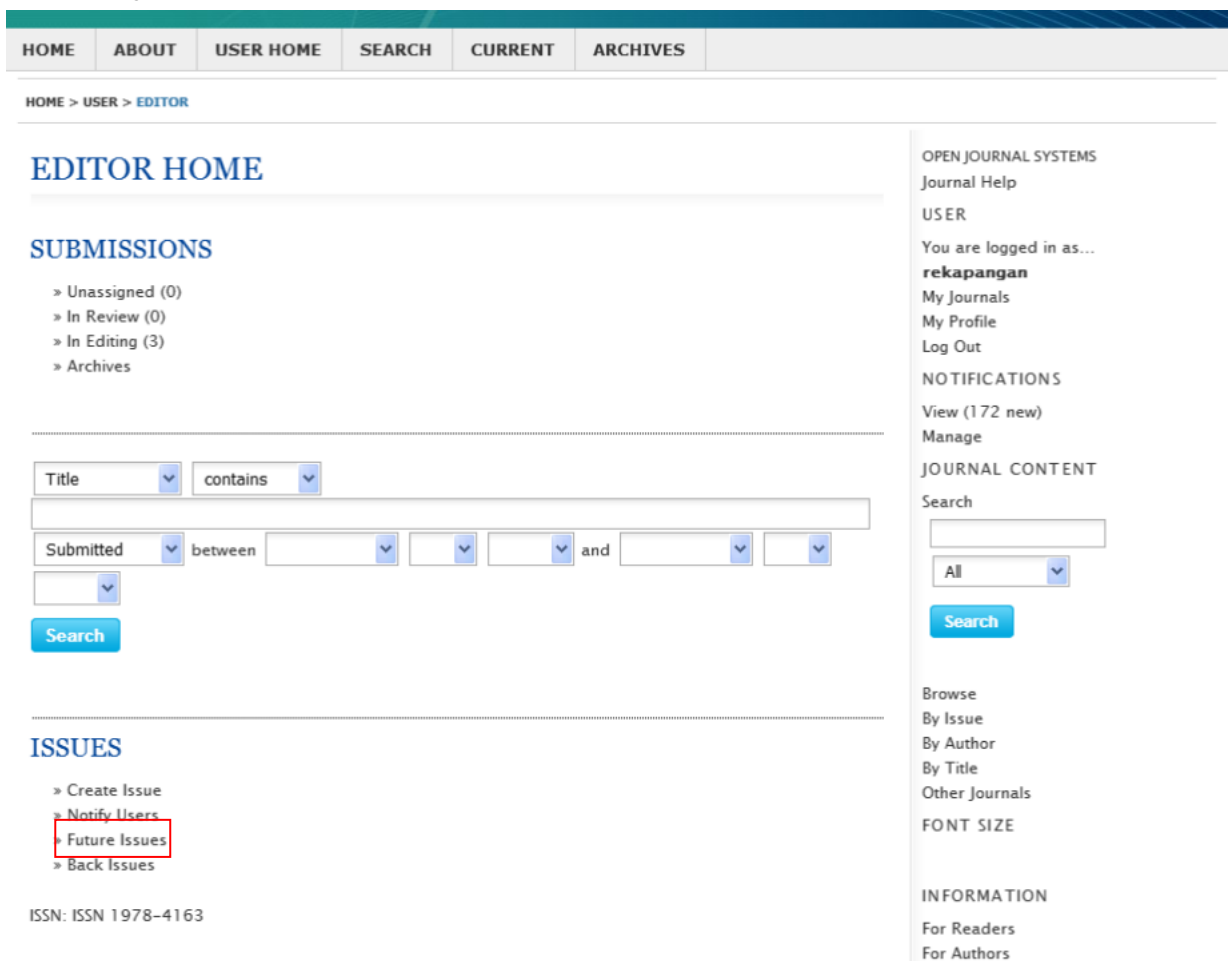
HOME ABOUT USER HOME SEARCH CURRENT ARCHIVES

HOME > USER > EDITOR

EDITOR HOME

SUBMISSIONS

» Unassigned (0)
» In Review (0)
» In Editing (3)
» Archives

Title
contains

Submitted
between
and

Search

ISSUES

» Create Issue
» Notify Users
» Future Issues
» Back Issues

ISSN: ISSN 1978-4163

OPEN JOURNAL SYSTEMS
Journal Help

USER
You are logged in as...
rekapangan
My Journals
My Profile
Log Out

NOTIFICATIONS
View (172 new)
Manage

JOURNAL CONTENT
Search

All

Search

Browse
By Issue
By Author
By Title
Other Journals

FONT SIZE

INFORMATION
For Readers
For Authors